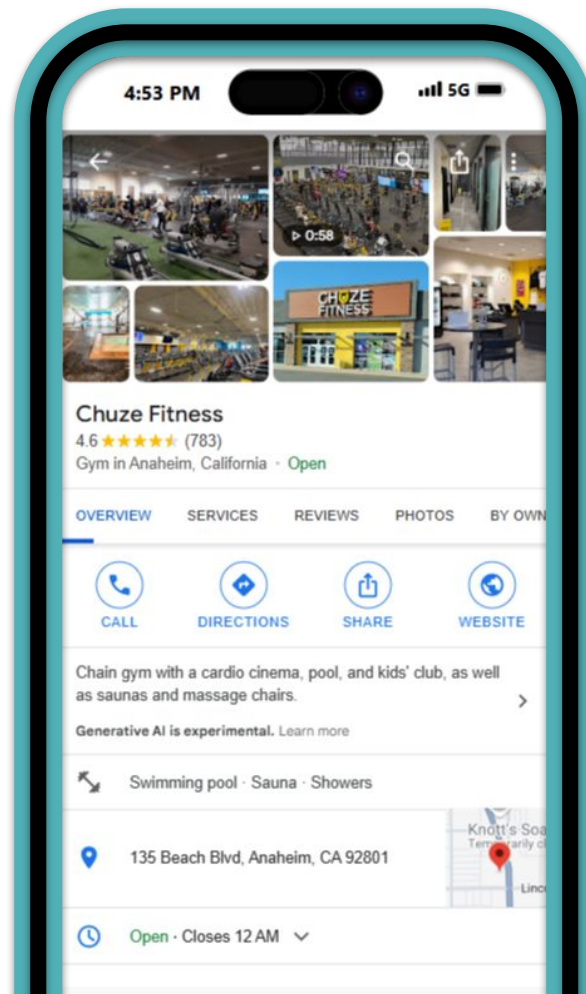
4:53 PM
5G

0:58

CHUZE FITNESS

Chuze Fitness
4.6 ★★★★★ (783)
Gym in Anaheim, California · Open

OVERVIEW SERVICES REVIEWS PHOTOS BY OWN

CALL DIRECTIONS SHARE WEBSITE

Chain gym with a cardio cinema, pool, and kids' club, as well as saunas and massage chairs.

Generative AI is experimental. Learn more

Swimming pool · Sauna · Showers

135 Beach Blvd, Anaheim, CA 92801

Knott's Soa
Temporarily cl
Linc

Open · Closes 12 AM